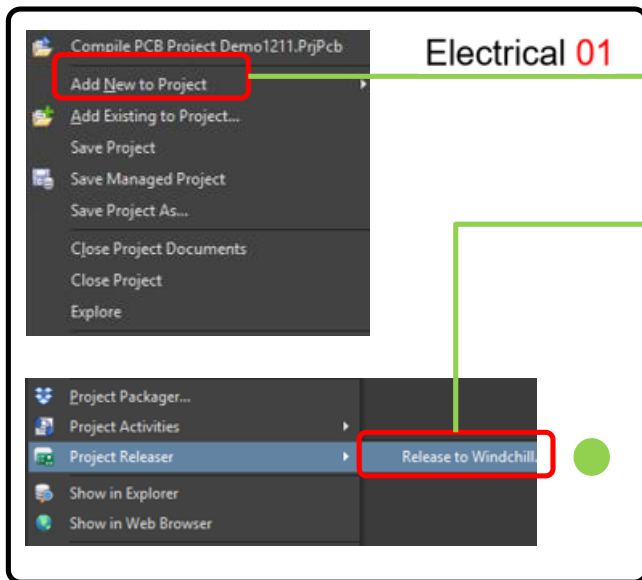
Compile PCB Project Demo1211.PrjPcb
Add New to Project
Add Existing to Project...
Save Project
Save Managed Project
Save Project As...
Close Project Documents
Close Project
Explore

Electrical 01

Project Packager...
Project Activities
Project Releaser
Release to Windchill...
Show in Explorer
Show in Web Browser